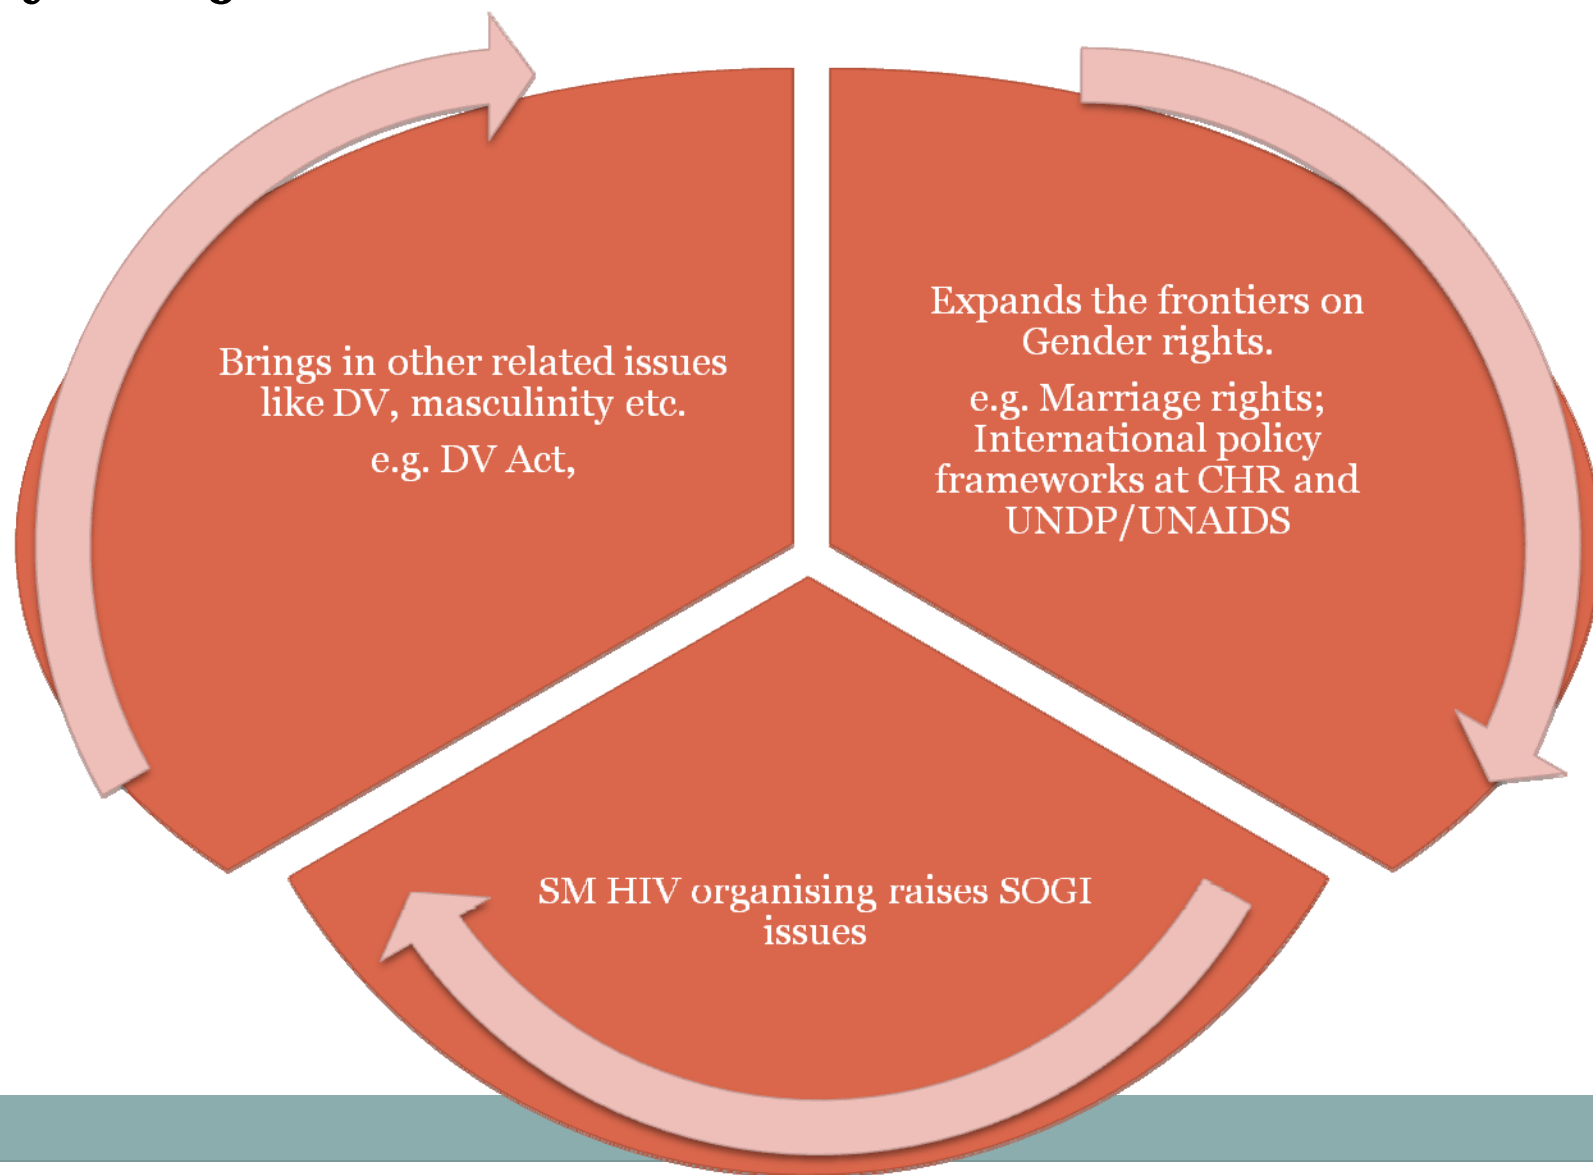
Brings in other related issues like DV, masculinity etc.

e.g. DV Act,

Expands the frontiers on Gender rights.

e.g. Marriage rights; International policy frameworks at CHR and UNDP/UNAIDS

SM HIV organising raises SOGI issues